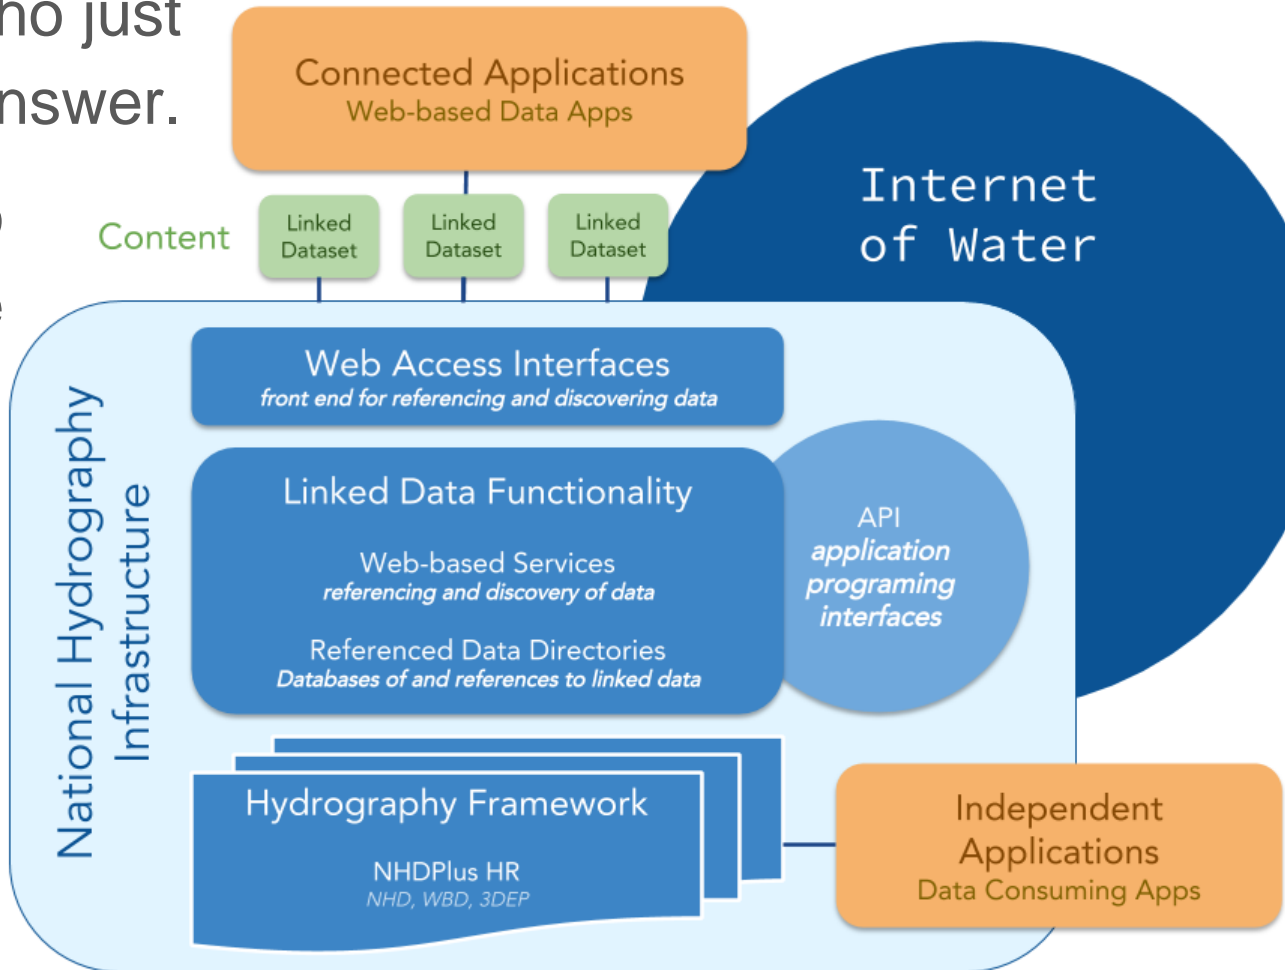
ho just
nswer.

Connected Applications
Web-based Data Apps

Internet of Water

Content

Linked Dataset

Linked Dataset

Linked Dataset

National Hydrography Infrastructure

Web Access Interfaces
front end for referencing and discovering data

Linked Data Functionality

Web-based Services
referencing and discovery of data

Referenced Data Directories
Databases of and references to linked data

API
application programing interfaces

Hydrography Framework

NHDPlus HR
NHD, WBD, 3DEP

Independent Applications
Data Consuming Apps